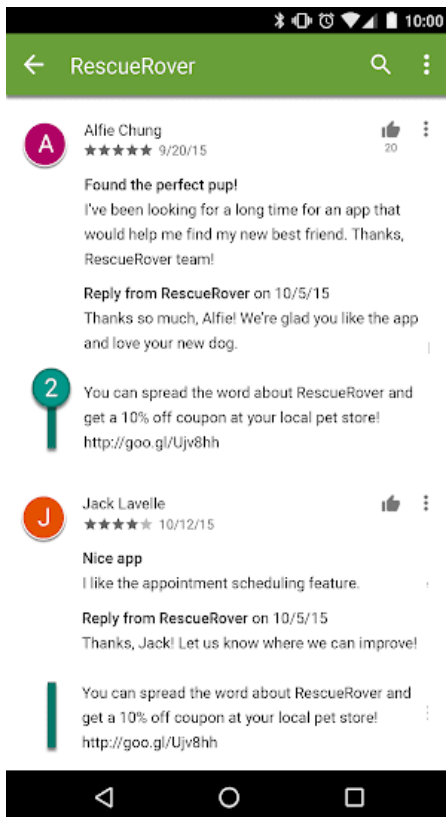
10:00

RescueRover

A

Alfie Chung
★★★★★ 9/20/15

20

Found the perfect pup!
I've been looking for a long time for an app that would help me find my new best friend. Thanks, RescueRover team!

Reply from RescueRover on 10/5/15
Thanks so much, Alfie! We're glad you like the app and love your new dog.

2

You can spread the word about RescueRover and get a 10% off coupon at your local pet store! http://goo.gl/Ujv8hh

J

Jack Lavelle
★★★★★ 10/12/15

Nice app
I like the appointment scheduling feature.

Reply from RescueRover on 10/5/15
Thanks, Jack! Let us know where we can improve!

You can spread the word about RescueRover and get a 10% off coupon at your local pet store! http://goo.gl/Ujv8hh